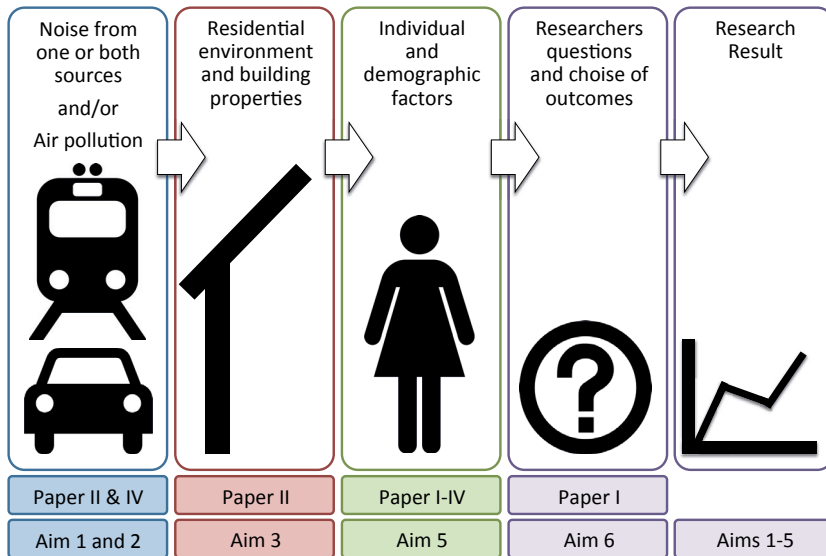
Noise from one or both sources
and/or
Air pollution

Residential environment and building properties

Individual and demographic factors

Researchers questions and choise of outcomes

Research Result

?

| Paper II & IV | Paper II | Paper I-IV | Paper I | |
|---|---|---|---|---|
| Aim 1 and 2 | Aim 3 | Aim 5 | Aim 6 | Aims 1-5 |